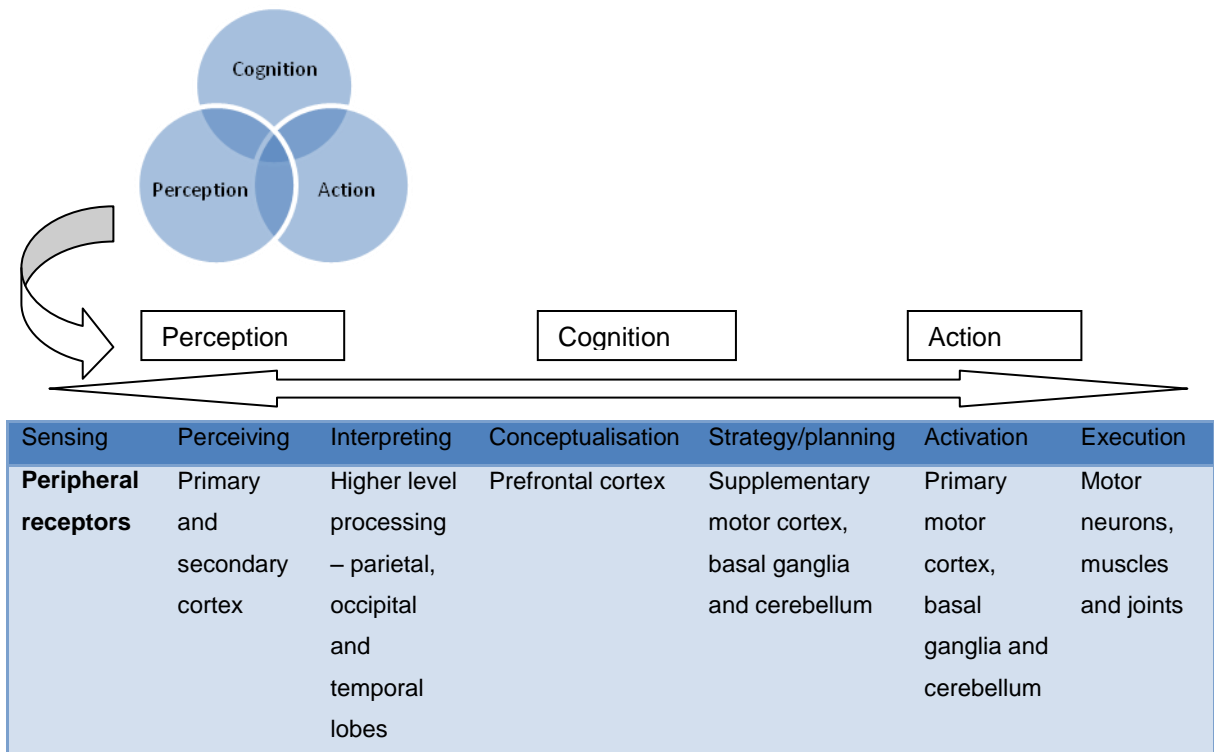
Cognition

Perception

Action

Perception

Cognition

Action

| Sensing | Perceiving | Interpreting | Conceptualisation | Strategy/planning | Activation | Execution |
|---|---|---|---|---|---|---|
| **Peripheral receptors** | Primary and secondary cortex | Higher level processing – parietal, occipital and temporal lobes | Prefrontal cortex | Supplementary motor cortex, basal ganglia and cerebellum | Primary motor cortex, basal ganglia and cerebellum | Motor neurons, muscles and joints |